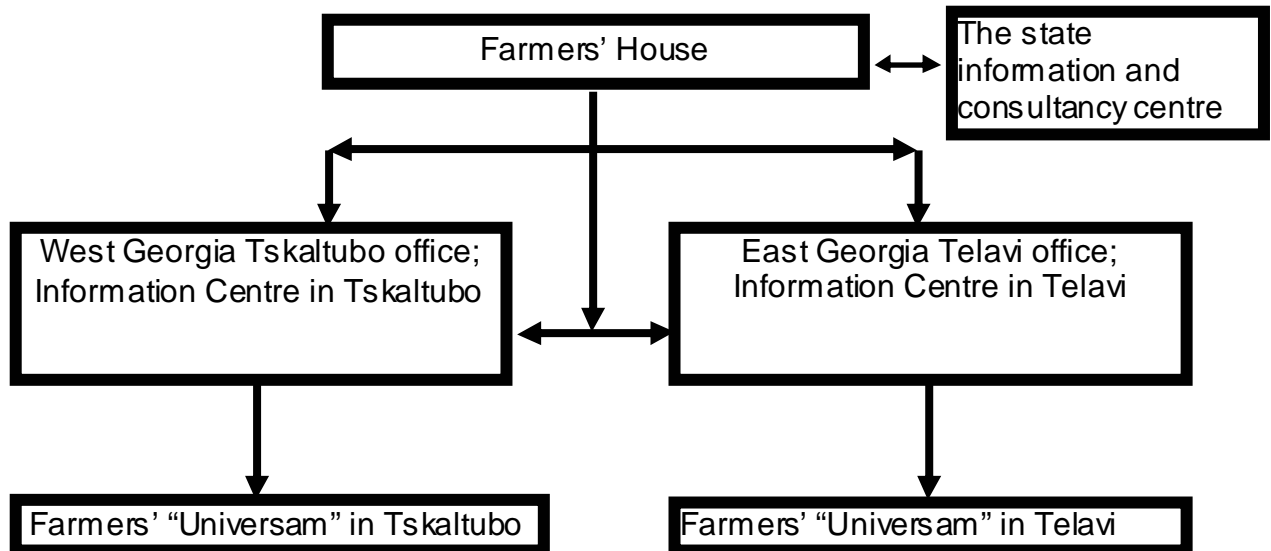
Farmers' House

The state information and consultancy centre

West Georgia Tskaltubo office; Information Centre in Tskaltubo

East Georgia Telavi office; Information Centre in Telavi

Farmers' "Universam" in Tskaltubo

Farmers' "Universam" in Telavi